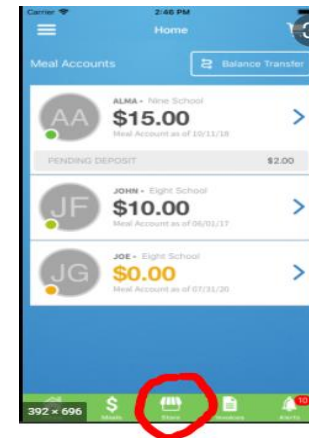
Carrier
2:46 PM
Home
Meal Accounts
Balance Transfer
AA
ALMA - Nine School
$15.00
Meal Account as of 10/11/18
PENDING DEPOSIT
$2.00
JF
JOHN - Eight School
$10.00
Meal Account as of 06/01/17
JG
JOE - Eight School
$0.00
Meal Account as of 07/31/20
392 × 696
Meals
Store
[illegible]
Alerts
10